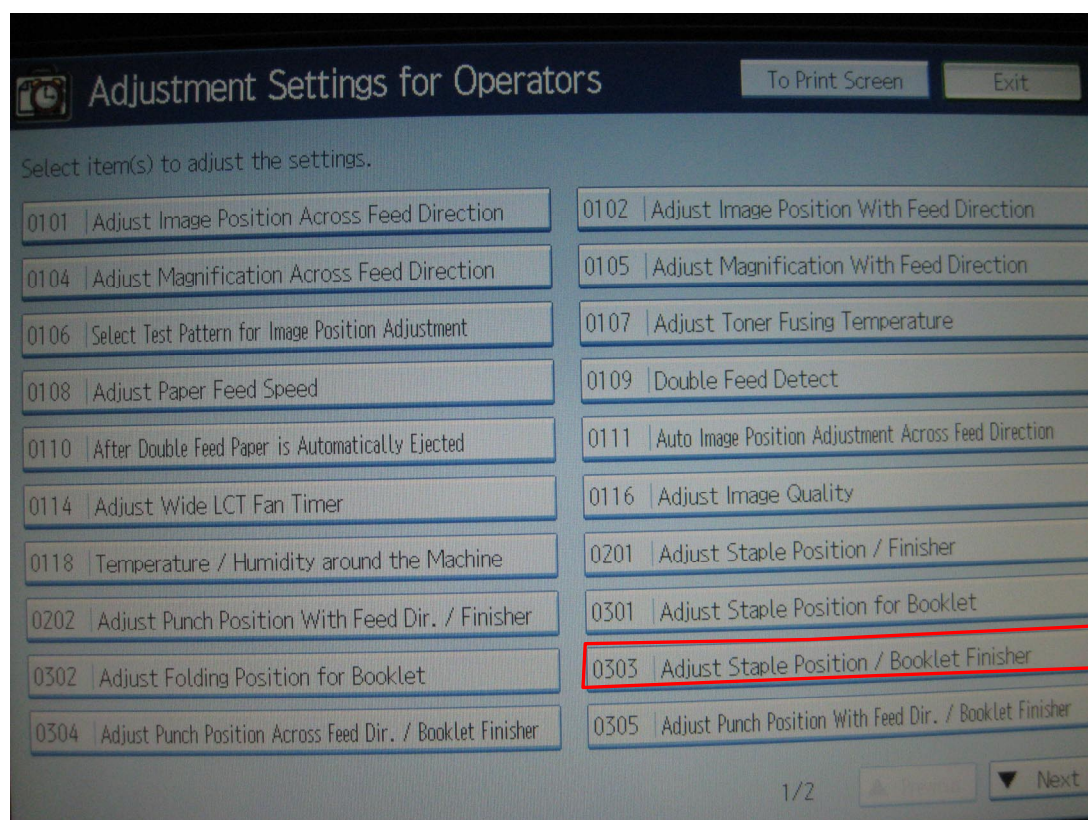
Adjustment Settings for Operators

To Print Screen

Exit

Select item(s) to adjust the settings.

0101 Adjust Image Position Across Feed Direction

0102 Adjust Image Position With Feed Direction

0104 Adjust Magnification Across Feed Direction

0105 Adjust Magnification With Feed Direction

0106 Select Test Pattern for Image Position Adjustment

0107 Adjust Toner Fusing Temperature

0108 Adjust Paper Feed Speed

0109 Double Feed Detect

0110 After Double Feed Paper is Automatically Ejected

0111 Auto Image Position Adjustment Across Feed Direction

0114 Adjust Wide LCT Fan Timer

0116 Adjust Image Quality

0118 Temperature / Humidity around the Machine

0201 Adjust Staple Position / Finisher

0202 Adjust Punch Position With Feed Dir. / Finisher

0301 Adjust Staple Position for Booklet

0302 Adjust Folding Position for Booklet

0303 Adjust Staple Position / Booklet Finisher

0304 Adjust Punch Position Across Feed Dir. / Booklet Finisher

0305 Adjust Punch Position With Feed Dir. / Booklet Finisher

1/2

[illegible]

▼ Next